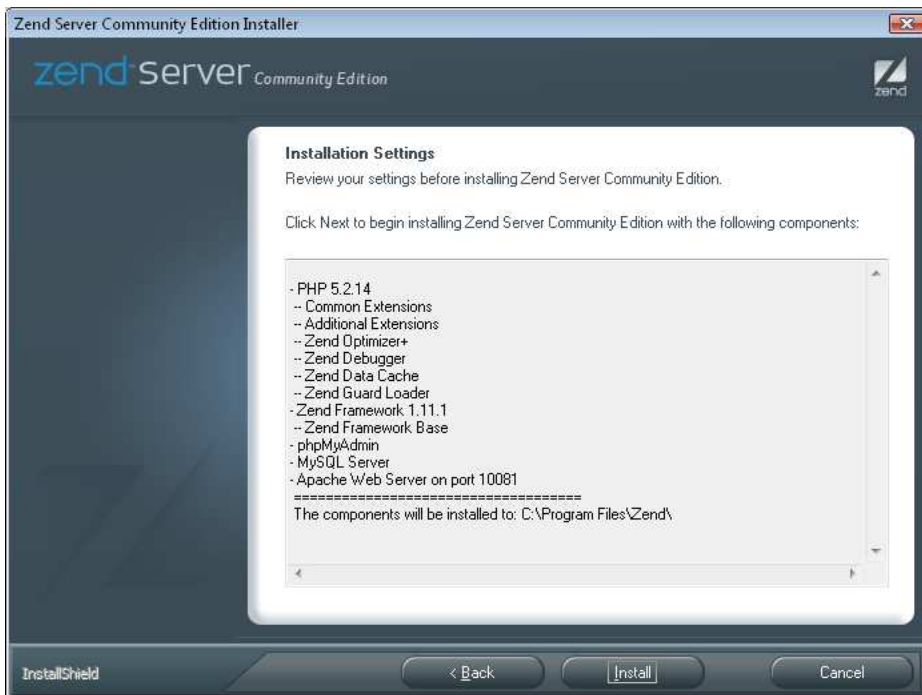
Zend Server Community Edition Installer

zend server Community Edition

zend

Installation Settings
Review your settings before installing Zend Server Community Edition.

Click Next to begin installing Zend Server Community Edition with the following components:

- PHP 5.2.14
-- Common Extensions
-- Additional Extensions
-- Zend Optimizer+
-- Zend Debugger
-- Zend Data Cache
-- Zend Guard Loader
- Zend Framework 1.11.1
-- Zend Framework Base
- phpMyAdmin
- MySQL Server
- Apache Web Server on port 10081
====================================
The components will be installed to: C:\Program Files\Zend\

InstallShield

< Back

Install

Cancel